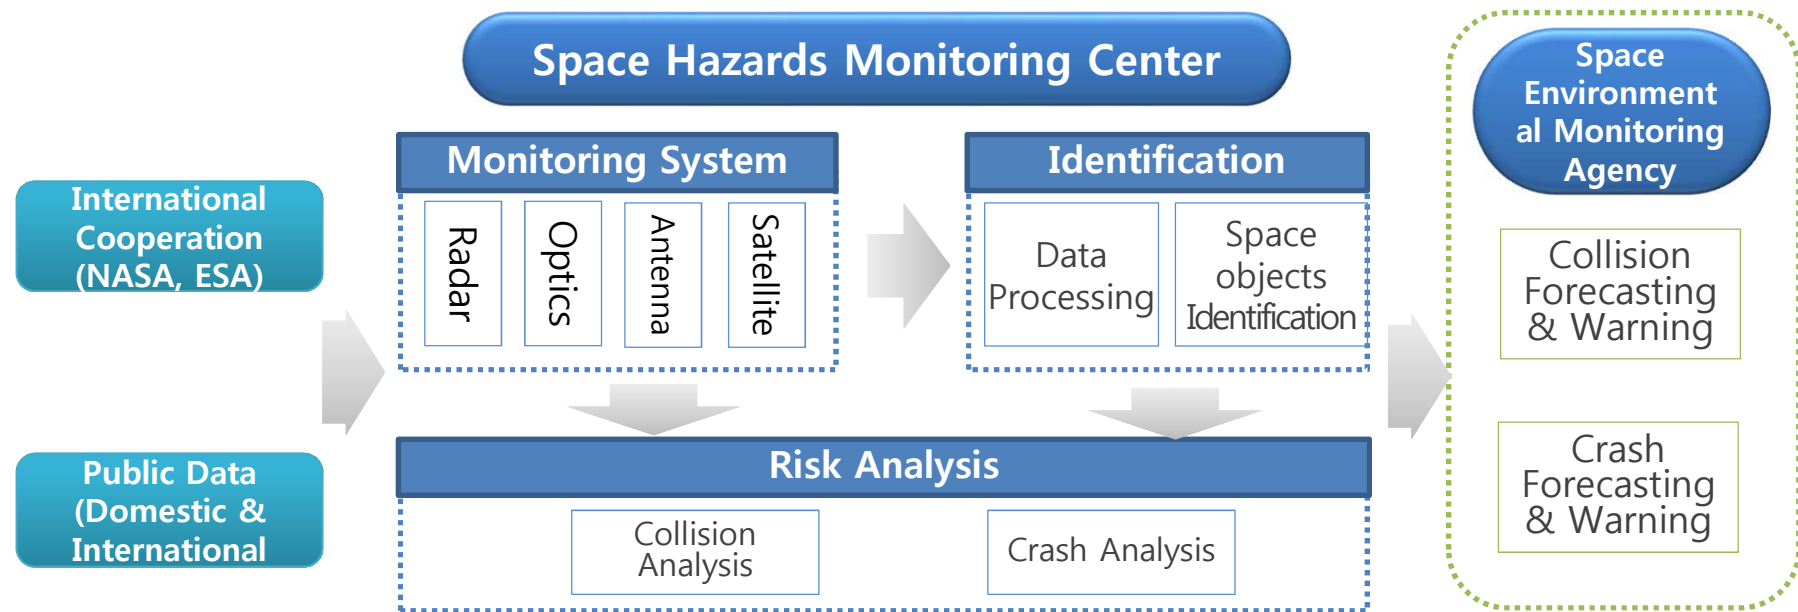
Space Hazards Monitoring Center

International Cooperation (NASA, ESA)

Public Data (Domestic & International

Monitoring System

Radar

Optics

Antenna

Satellite

Identification

Data Processing

Space objects Identification

Risk Analysis

Collision Analysis

Crash Analysis

Space Environmental Monitoring Agency

Collision Forecasting & Warning

Crash Forecasting & Warning